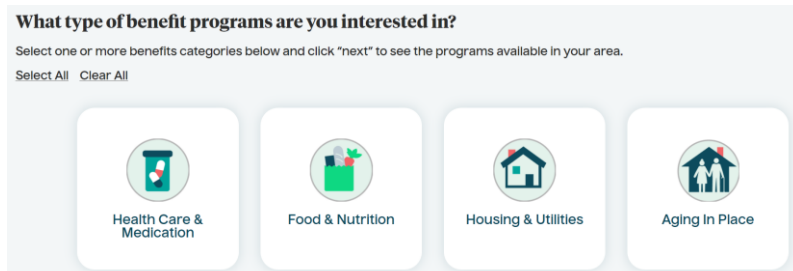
What type of benefit programs are you interested in?

Select one or more benefits categories below and click "next" to see the programs available in your area.

Select All   Clear All

Health Care & Medication

Food & Nutrition

Housing & Utilities

Aging In Place